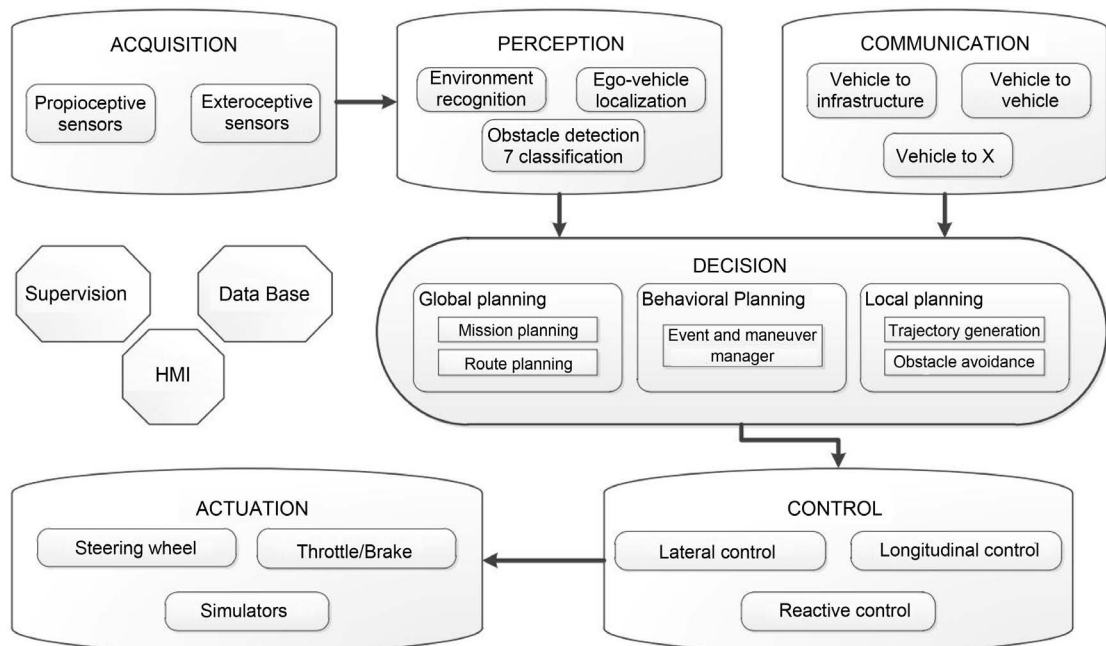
ACQUISITION

Propioceptive sensors

Exteroceptive sensors

PERCEPTION

Environment recognition

Ego-vehicle localization

Obstacle detection 7 classification

COMMUNICATION

Vehicle to infrastructure

Vehicle to vehicle

Vehicle to X

Supervision

Data Base

HMI

DECISION

Global planning

Mission planning

Route planning

Behavioral Planning

Event and maneuver manager

Local planning

Trajectory generation

Obstacle avoidance

ACTUATION

Steering wheel

Throttle/Brake

Simulators

CONTROL

Lateral control

Longitudinal control

Reactive control